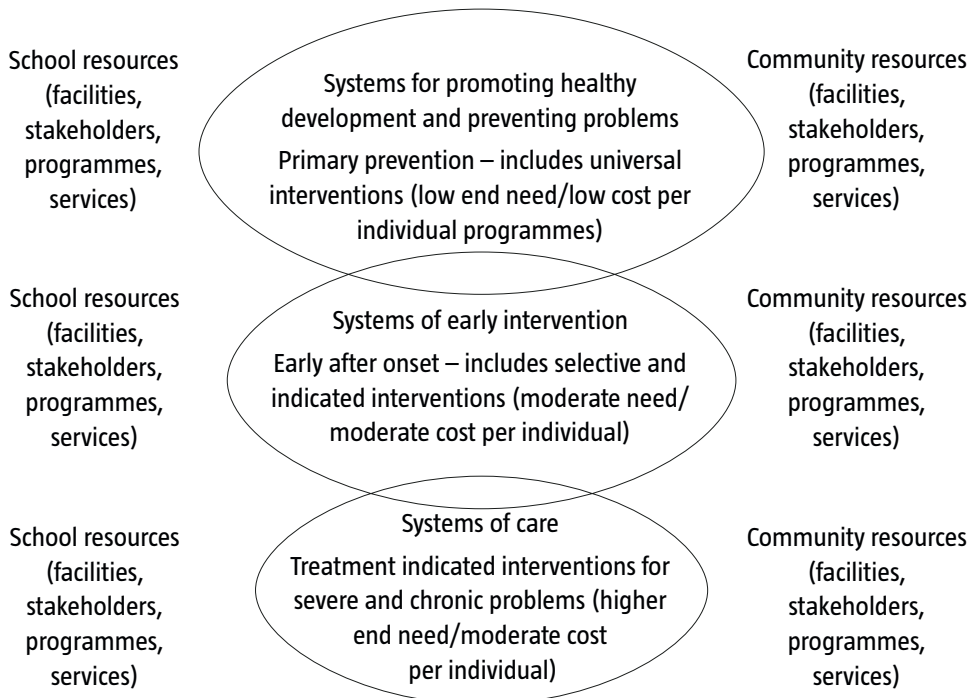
School resources (facilities, stakeholders, programmes, services)

Systems for promoting healthy development and preventing problems

Primary prevention – includes universal interventions (low end need/low cost per individual programmes)

Community resources (facilities, stakeholders, programmes, services)

School resources (facilities, stakeholders, programmes, services)

Systems of early intervention

Early after onset – includes selective and indicated interventions (moderate need/moderate cost per individual)

Community resources (facilities, stakeholders, programmes, services)

School resources (facilities, stakeholders, programmes, services)

Systems of care

Treatment indicated interventions for severe and chronic problems (higher end need/moderate cost per individual)

Community resources (facilities, stakeholders, programmes, services)